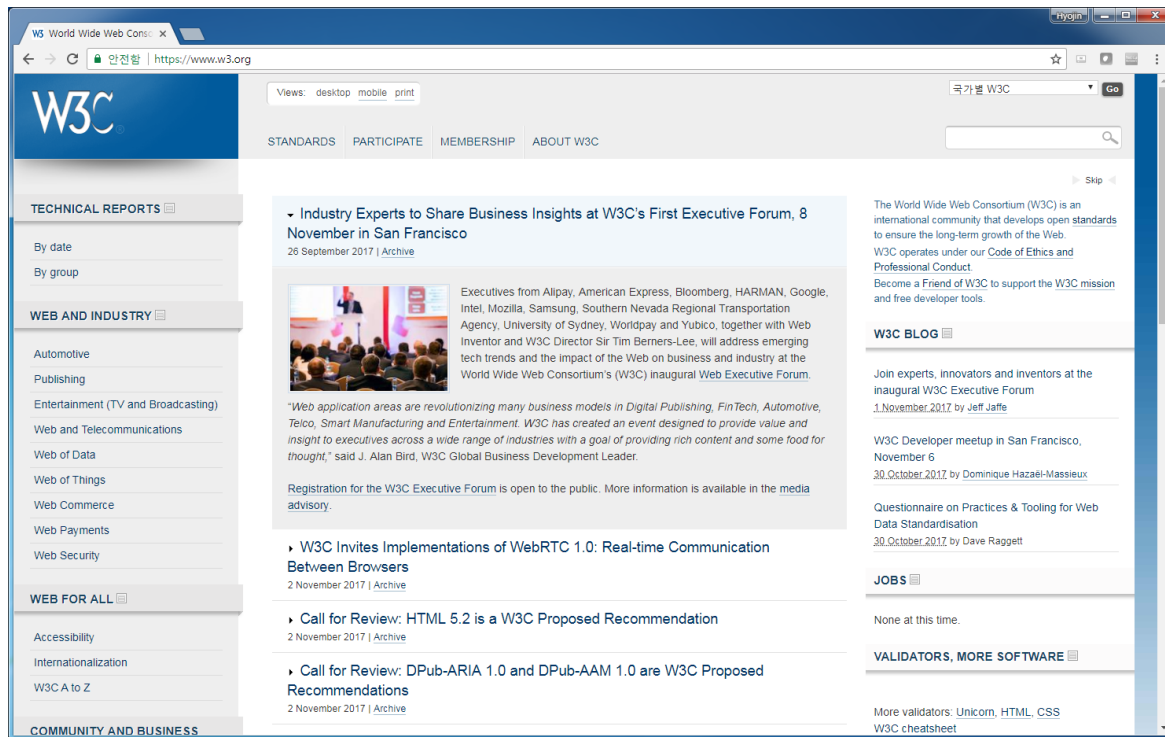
W3C World Wide Web Conso ×

Hyojin

안전함 | https://www.w3.org

W3C

Views: desktop mobile print

국가별 W3C Go

STANDARDS PARTICIPATE MEMBERSHIP ABOUT W3C

Skip

TECHNICAL REPORTS

By date

By group

WEB AND INDUSTRY

Automotive

Publishing

Entertainment (TV and Broadcasting)

Web and Telecommunications

Web of Data

Web of Things

Web Commerce

Web Payments

Web Security

WEB FOR ALL

Accessibility

Internationalization

W3C A to Z

COMMUNITY AND BUSINESS

Industry Experts to Share Business Insights at W3C's First Executive Forum, 8 November in San Francisco

26 September 2017 | Archive

Executives from Alipay, American Express, Bloomberg, HARMAN, Google, Intel, Mozilla, Samsung, Southern Nevada Regional Transportation Agency, University of Sydney, Worldpay and Yubico, together with Web Inventor and W3C Director Sir Tim Berners-Lee, will address emerging tech trends and the impact of the Web on business and industry at the World Wide Web Consortium's (W3C) inaugural Web Executive Forum.

"Web application areas are revolutionizing many business models in Digital Publishing, FinTech, Automotive, Telco, Smart Manufacturing and Entertainment. W3C has created an event designed to provide value and insight to executives across a wide range of industries with a goal of providing rich content and some food for thought," said J. Alan Bird, W3C Global Business Development Leader.

Registration for the W3C Executive Forum is open to the public. More information is available in the media advisory.

W3C Invites Implementations of WebRTC 1.0: Real-time Communication Between Browsers

2 November 2017 | Archive

Call for Review: HTML 5.2 is a W3C Proposed Recommendation

2 November 2017 | Archive

Call for Review: DPub-ARIA 1.0 and DPub-AAM 1.0 are W3C Proposed Recommendations

2 November 2017 | Archive

The World Wide Web Consortium (W3C) is an international community that develops open standards to ensure the long-term growth of the Web.

W3C operates under our Code of Ethics and Professional Conduct.

Become a Friend of W3C to support the W3C mission and free developer tools.

W3C BLOG

Join experts, innovators and inventors at the inaugural W3C Executive Forum

1 November 2017 by Jeff Jaffe

W3C Developer meetup in San Francisco, November 6

30 October 2017 by Dominique Hazaël-Massieux

Questionnaire on Practices & Tooling for Web Data Standardisation

30 October 2017 by Dave Raggett

JOBS

None at this time.

VALIDATORS, MORE SOFTWARE

More validators: Unicorn, HTML, CSS

W3C cheatsheet